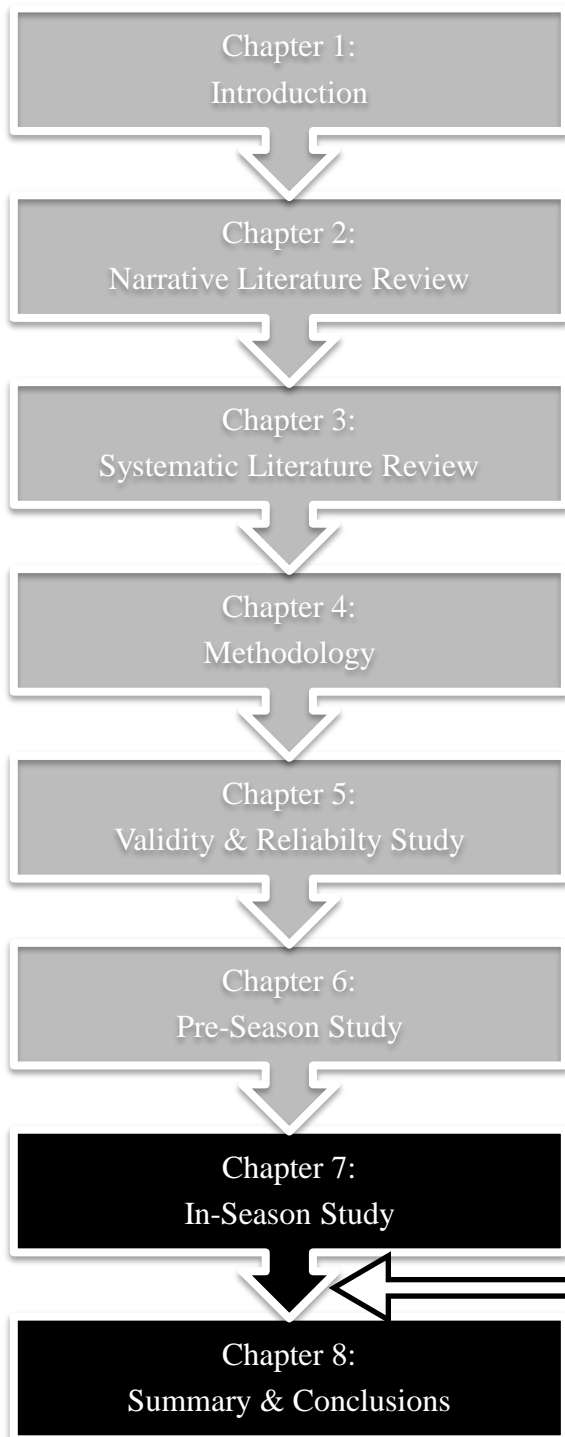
Chapter 1:
Introduction

Chapter 2:
Narrative Literature Review

Chapter 3:
Systematic Literature Review

Chapter 4:
Methodology

Chapter 5:
Validity & Reliabilty Study

Chapter 6:
Pre-Season Study

Chapter 7:
In-Season Study

Chapter 8:
Summary & Conclusions